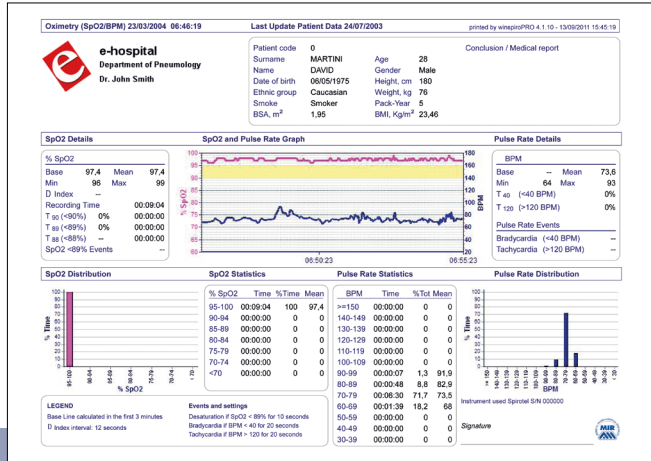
Oximetry (SpO2/BPM) 23/03/2004 06:46:19    Last Update Patient Data 24/07/2003    printed by winspiroPRO 4.1.10 - 13/09/2011 15:45:19

e-hospital
Department of Pneumology
Dr. John Smith

| Patient code | 0 | | |
|---|---|---|---|
| Surname | MARTINI | Age | 28 |
| Name | DAVID | Gender | Male |
| Date of birth | 06/05/1975 | Height, cm | 180 |
| Ethnic group | Caucasian | Weight, kg | 76 |
| Smoke | Smoker | Pack-Year | 5 |
| BSA, m$^2$ | 1,95 | BMI, Kg/m$^2$ | 23,46 |

Conclusion / Medical report

SpO2 Details

% SpO2
Base 97,4 Mean 97,4
Min 96 Max 99
D Index --
Recording Time 00:09:04
T 90 (<90%) 0% 00:00:00
T 89 (<89%) 0% 00:00:00
T 88 (<88%) -- 00:00:00
SpO2 <89% Events --

SpO2 and Pulse Rate Graph

100 95 90 85 80 75 70 65 60
% SpO2
180 160 140 120 100 80 60 40 20
BPM
06:50:23 06:55:23

Pulse Rate Details

BPM
Base -- Mean 73,6
Min 64 Max 93
T 40 (<40 BPM) 0%
T 120 (>120 BPM) 0%

Pulse Rate Events
Bradycardia (<40 BPM) --
Tachycardia (>120 BPM) --

SpO2 Distribution

100 90 80 70 60 50 40 30 20 10 0
% Time
95-100 90-94 85-89 80-84 75-79 70-74 <70
% SpO2

SpO2 Statistics

| % SpO2 | Time | %Time | Mean |
|---|---|---|---|
| 95-100 | 00:09:04 | 100 | 97,4 |
| 90-94 | 00:00:00 | 0 | 0 |
| 85-89 | 00:00:00 | 0 | 0 |
| 80-84 | 00:00:00 | 0 | 0 |
| 75-79 | 00:00:00 | 0 | 0 |
| 70-74 | 00:00:00 | 0 | 0 |
| <70 | 00:00:00 | 0 | 0 |

Pulse Rate Statistics

| BPM | Time | %Tot | Mean |
|---|---|---|---|
| >=150 | 00:00:00 | 0 | 0 |
| 140-149 | 00:00:00 | 0 | 0 |
| 130-139 | 00:00:00 | 0 | 0 |
| 120-129 | 00:00:00 | 0 | 0 |
| 110-119 | 00:00:00 | 0 | 0 |
| 100-109 | 00:00:00 | 0 | 0 |
| 90-99 | 00:00:07 | 1,3 | 91,9 |
| 80-89 | 00:00:48 | 8,8 | 82,9 |
| 70-79 | 00:06:30 | 71,7 | 73,5 |
| 60-69 | 00:01:39 | 18,2 | 68 |
| 50-59 | 00:00:00 | 0 | 0 |
| 40-49 | 00:00:00 | 0 | 0 |
| 30-39 | 00:00:00 | 0 | 0 |

Pulse Rate Distribution

100 90 80 70 60 50 40 30 20 10 0
% Time
>=150 140-149 130-139 120-129 110-119 100-109 90-99 80-89 70-79 60-69 50-59 40-49 30-39 <30
BPM

LEGEND
Base Line calculated in the first 3 minutes
D Index interval: 12 seconds

Events and settings
Desaturation if SpO2 < 89% for 10 seconds
Bradycardia if BPM < 40 for 20 seconds
Tachycardia if BPM > 120 for 20 seconds

Instrument used Spirotel S/N 000000

Signature

MIR